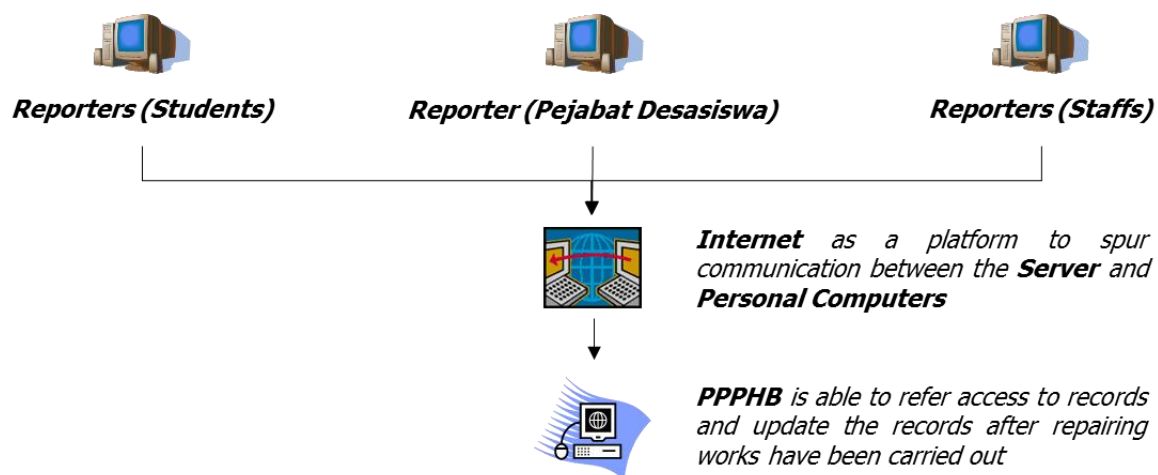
Reporters (Students)

Reporter (Pejabat Desasiswa)

Reporters (Staffs)

Internet as a platform to spur communication between the Server and Personal Computers

PPPHB is able to refer access to records and update the records after repairing works have been carried out